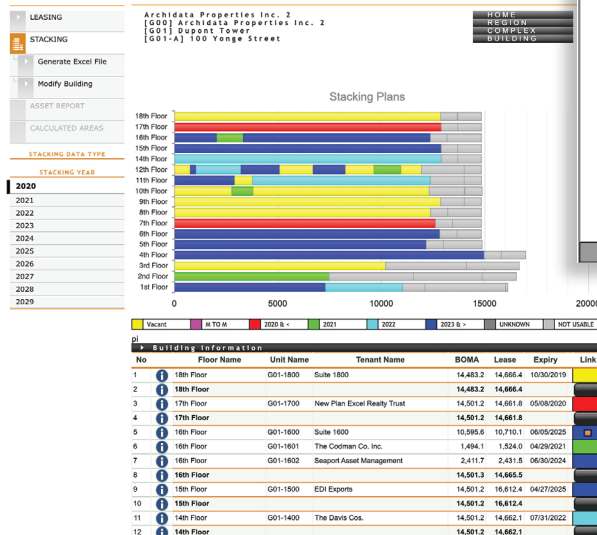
LEASING
STACKING
Generate Excel File
Modify Building
ASSET REPORT
CALCULATED AREAS
STACKING DATA TYPE
STACKING YEAR
2020
2021
2022
2023
2024
2025
2026
2027
2028
2029

Archidata Properties Inc. 2
[G00] Archidata Properties Inc. 2
[G01] Dupont Tower
[G01-A] 100 Yonge Street

HOME
REGION
COMPLEX
BUILDING

Stacking Plans

18th Floor
17th Floor
16th Floor
15th Floor
14th Floor
12th Floor
11th Floor
10th Floor
9th Floor
8th Floor
7th Floor
6th Floor
5th Floor
4th Floor
3rd Floor
2nd Floor
1st Floor

0 5000 10000 15000 20000

Vacant | M TO M | 2020 & < | 2021 | 2022 | 2023 & > | UNKNOWN | NOT USABLE

pi
Building Information

| No | Floor Name | Unit Name | Tenant Name | BOMA | Lease | Expiry | Link |
|---|---|---|---|---|---|---|---|
| 1 | 18th Floor | G01-1800 | Suite 1800 | 14,483.2 | 14,666.4 | 10/30/2019 | |
| 2 | 18th Floor | | | 14,483.2 | 14,666.4 | | |
| 3 | 17th Floor | G01-1700 | New Plan Excel Realty Trust | 14,501.2 | 14,661.8 | 05/08/2020 | |
| 4 | 17th Floor | | | 14,501.2 | 14,661.8 | | |
| 5 | 16th Floor | G01-1600 | Suite 1600 | 10,595.6 | 10,710.1 | 06/05/2025 | |
| 6 | 16th Floor | G01-1601 | The Codman Co. Inc. | 1,494.1 | 1,524.0 | 04/29/2021 | |
| 7 | 16th Floor | G01-1602 | Seaport Asset Management | 2,411.7 | 2,431.5 | 06/30/2024 | |
| 8 | 16th Floor | | | 14,501.3 | 14,665.5 | | |
| 9 | 15th Floor | G01-1500 | EDI Exports | 14,501.2 | 16,612.4 | 04/27/2025 | |
| 10 | 15th Floor | | | 14,501.2 | 16,612.4 | | |
| 11 | 14th Floor | G01-1400 | The Davis Cos. | 14,501.2 | 14,662.1 | 07/31/2022 | |
| 12 | 14th Floor | | | 14,501.2 | 14,662.1 | | |